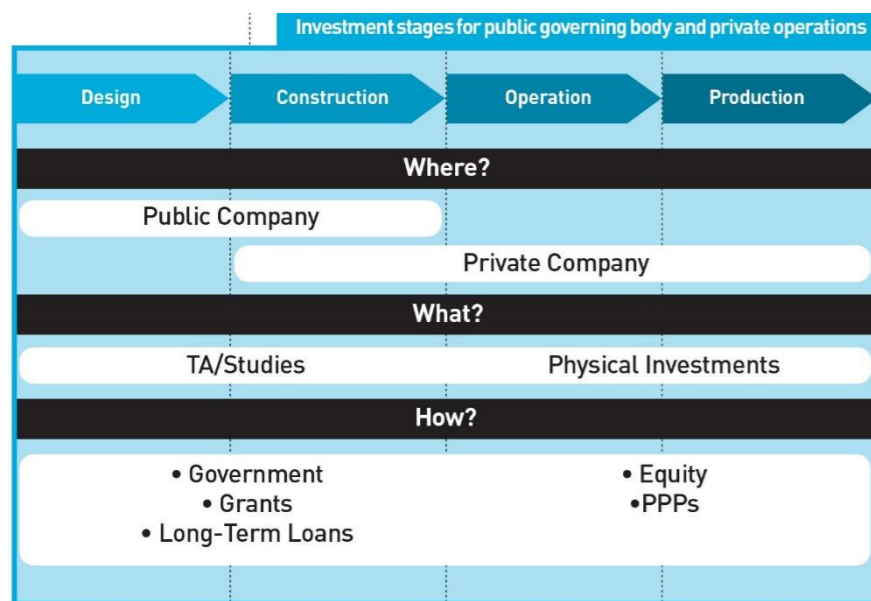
Investment stages for public governing body and private operations

Design
Construction
Operation
Production

Where?

Public Company

Private Company

What?

TA/Studies

Physical Investments

How?

• Government
• Grants
• Long-Term Loans

• Equity
•PPPs